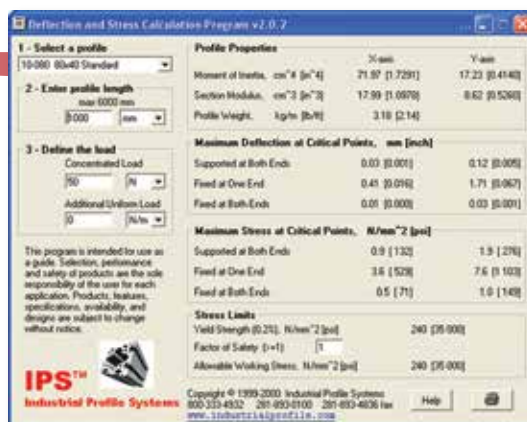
Deflection and Stress Calculation Program v2.0.2

1 - Select a profile
10-080 80x40 Standard

2 - Enter profile length
max 6000 mm
1000 mm

3 - Define the load
Concentrated Load
50 N
Additional Uniform Load
0 N/m

This program is intended for use as a guide. Selection, performance and safety of products are the sole responsibility of the user for each application. Products, features, specifications, availability, and designs are subject to change without notice.

IPS™
Industrial Profile Systems

Profile Properties
| | X-axis | Y-axis |
|---|---|---|
| Moment of Inertia, cm^4 [in^4] | 71.97 [1.7291] | 17.23 [0.4140] |
| Section Modulus, cm^3 [in^3] | 17.99 [1.0978] | 8.62 [0.5260] |
| Profile Weight, kg/m [lb/ft] | 3.18 [2.14] | |

Maximum Deflection at Critical Points, mm [inch]
| | | |
|---|---|---|
| Supported at Both Ends | 0.03 [0.001] | 0.12 [0.005] |
| Fixed at One End | 0.41 [0.016] | 1.71 [0.067] |
| Fixed at Both Ends | 0.01 [0.000] | 0.03 [0.001] |

Maximum Stress at Critical Points, N/mm^2 [psi]
| | | |
|---|---|---|
| Supported at Both Ends | 0.9 [132] | 1.9 [276] |
| Fixed at One End | 3.6 [529] | 7.6 [1 103] |
| Fixed at Both Ends | 0.5 [71] | 1.0 [149] |

Stress Limits
Yield Strength (0.2%), N/mm^2 [psi] 240 [35 000]
Factor of Safety (>=1) 1
Allowable Working Stress, N/mm^2 [psi] 240 [35 000]

Copyright © 1999-2003 Industrial Profile Systems
800-333-4932 281-893-0100 281-893-4836 fax
www.industrialprofile.com

Help